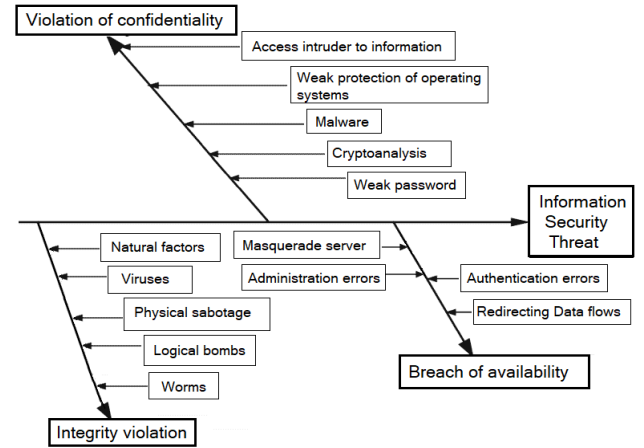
Violation of confidentiality

Access intruder to information

Weak protection of operating systems

Malware

Cryptoanalysis

Weak password

Information Security Threat

Natural factors

Viruses

Physical sabotage

Logical bombs

Worms

Integrity violation

Masquerade server

Administration errors

Authentication errors

Redirecting Data flows

Breach of availability